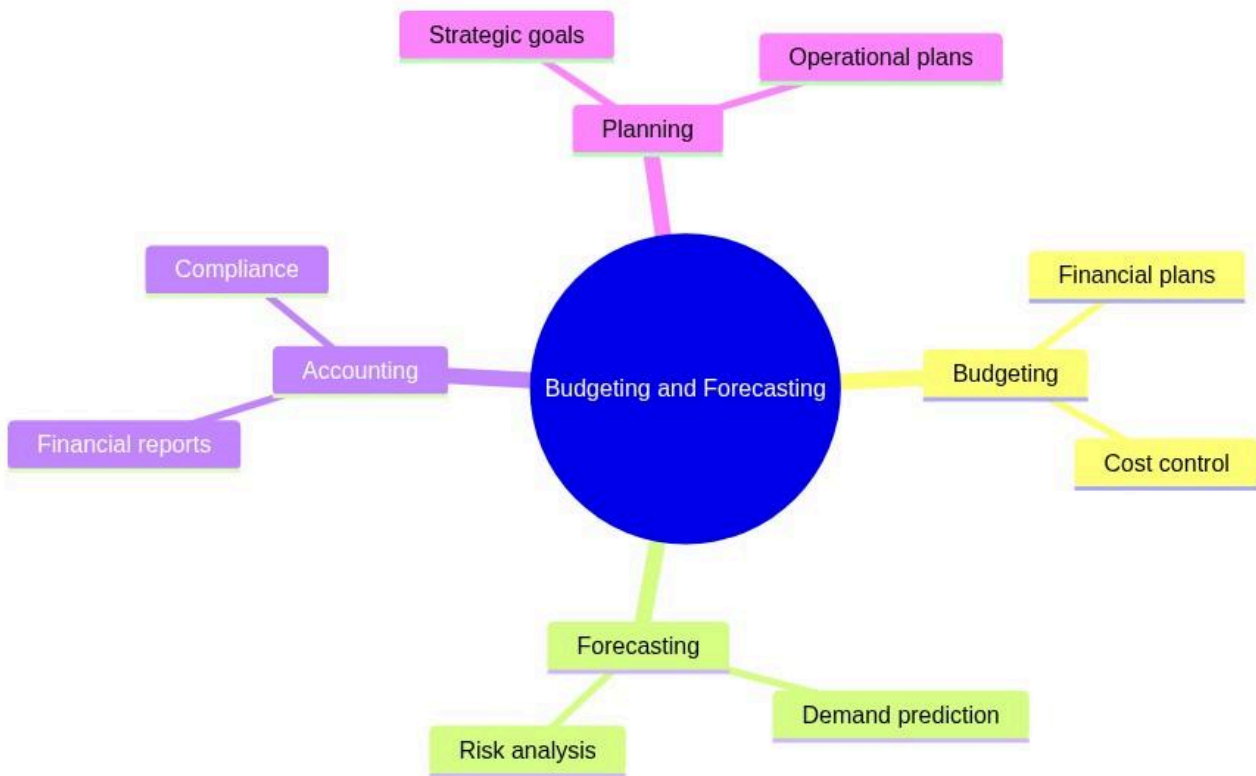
Strategic goals

Operational plans

Planning

Budgeting and Forecasting

Compliance

Accounting

Financial reports

Financial plans

Budgeting

Cost control

Forecasting

Demand prediction

Risk analysis